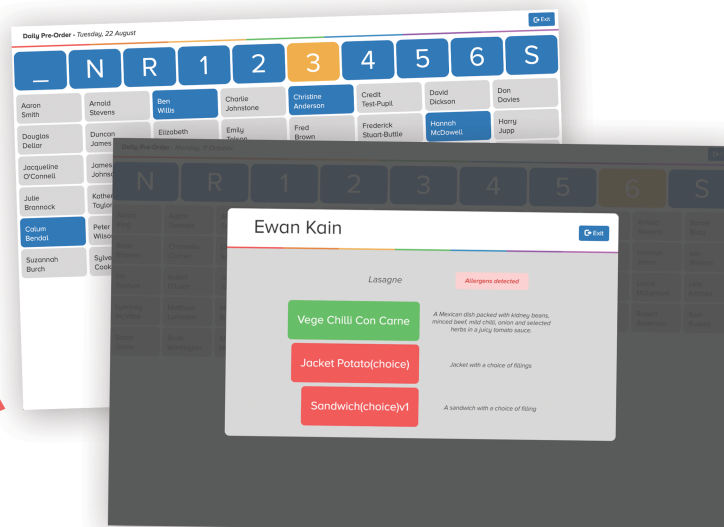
Daily Pre-Order - Tuesday, 22 August

Exit

_ N R 1 2 3 4 5 6 S

Aaron Smith

Arnold Stevens

Ben Willis

Charlie Johnstone

Christine Anderson

Credit Test-Pupil

David Dickson

Don Davies

Douglas Dellar

Duncan James

Elizabeth

Emily Tolson

Fred Brown

Frederick Stuart-Buttle

Hannah McDowell

Harry Jupp

Jacqueline O'Connell

James Johnson

Julie Brannock

Katherine Taylor

Calum Bendal

Peter Wilson

Suzannah Burch

Sylvester Cook

Daily Pre-Order - Thursday, 31 August

N R 1 2 3 4 5 6 S

Ewan Kain

Exit

Lasagne

Allergens detected

Vege Chilli Con Carne

A Mexican dish packed with kidney beans, minced beef, mild chilli, onion and selected herbs in a juicy tomato sauce.

Jacket Potato(choice)

Jacket with a choice of fillings

Sandwich(choice)v1

A sandwich with a choice of filling